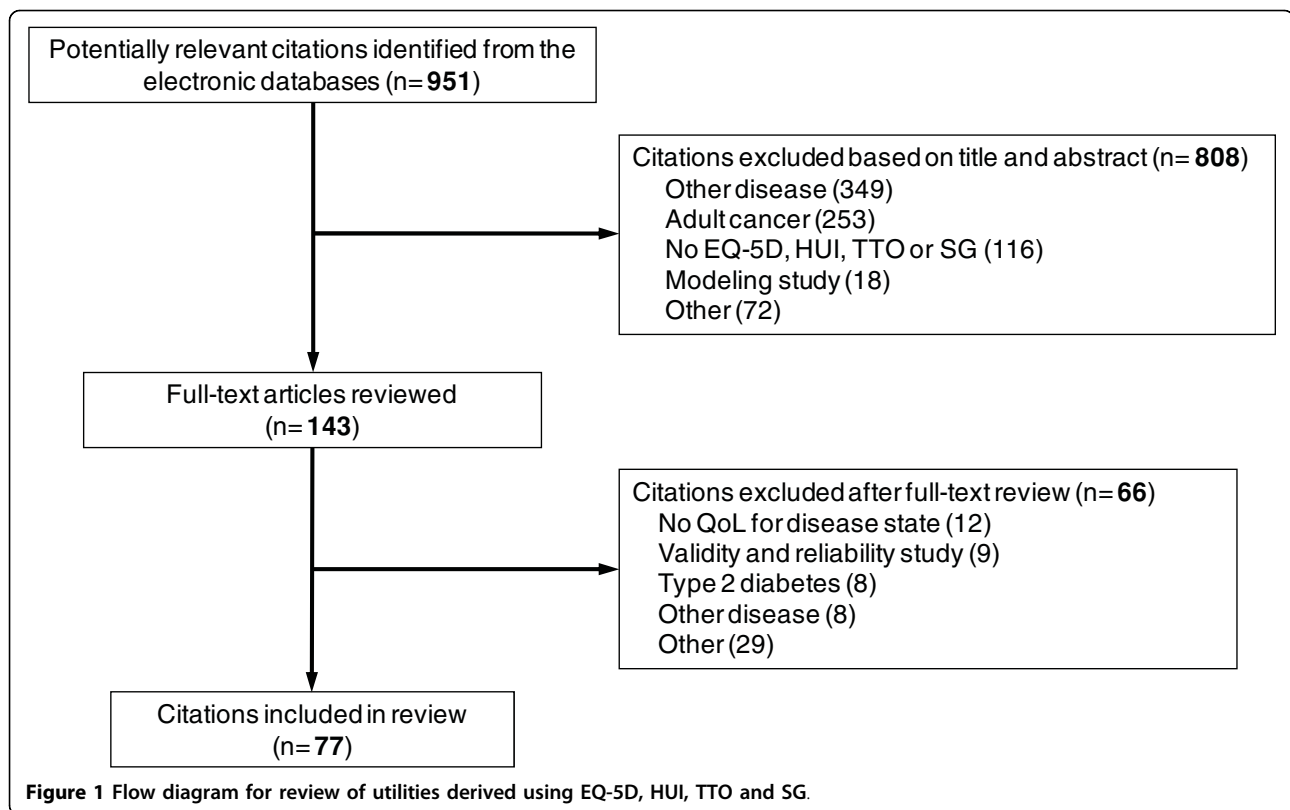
Potentially relevant citations identified from the electronic databases (n= **951**)

Citations excluded based on title and abstract (n= **808**)
Other disease (349)
Adult cancer (253)
No EQ-5D, HUI, TTO or SG (116)
Modeling study (18)
Other (72)

Full-text articles reviewed (n= **143**)

Citations excluded after full-text review (n= **66**)
No QoL for disease state (12)
Validity and reliability study (9)
Type 2 diabetes (8)
Other disease (8)
Other (29)

Citations included in review (n= **77**)

**Figure 1 Flow diagram for review of utilities derived using EQ-5D, HUI, TTO and SG**.